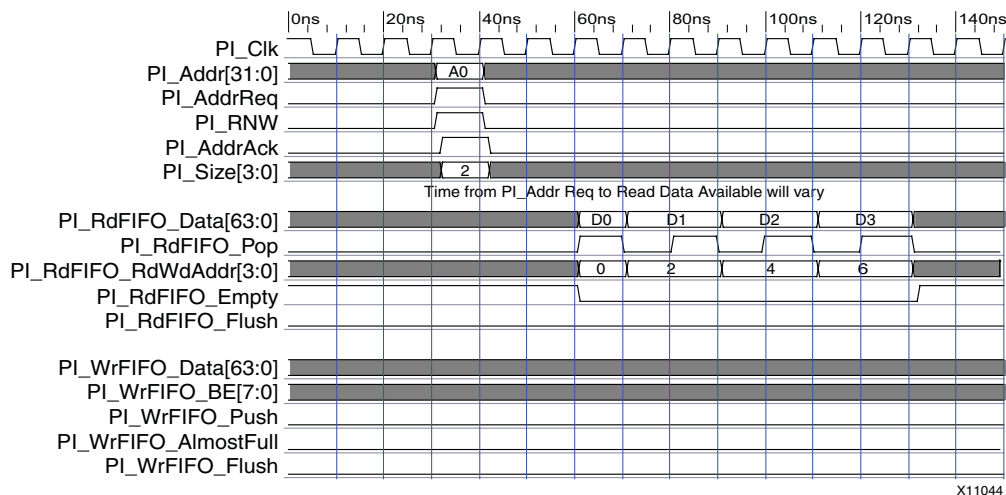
0ns 20ns 40ns 60ns 80ns 100ns 120ns 140ns

PI_Clk
PI_Addr[31:0] A0
PI_AddrReq
PI_RNW
PI_AddrAck
PI_Size[3:0] 2

Time from PI_Addr Req to Read Data Available will vary

PI_RdFIFO_Data[63:0] D0 D1 D2 D3
PI_RdFIFO_Pop
PI_RdFIFO_RdWdAddr[3:0] 0 2 4 6
PI_RdFIFO_Empty
PI_RdFIFO_Flush

PI_WrFIFO_Data[63:0]
PI_WrFIFO_BE[7:0]
PI_WrFIFO_Push
PI_WrFIFO_AlmostFull
PI_WrFIFO_Flush

X11044